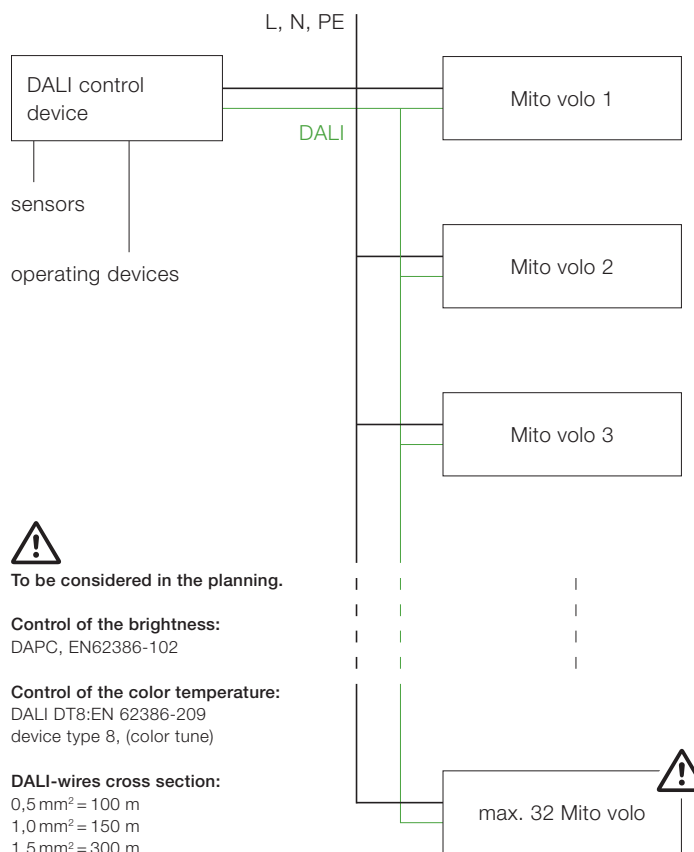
L, N, PE

DALI control device

Mito volo 1

DALI

sensors

operating devices

Mito volo 2

Mito volo 3

To be considered in the planning.

Control of the brightness:
DAPC, EN62386-102

Control of the color temperature:
DALI DT8:EN 62386-209
device type 8, (color tune)

DALI-wires cross section:
$0{,}5\,mm^2 = 100$ m
$1{,}0\,mm^2 = 150$ m
$1{,}5\,mm^2 = 300$ m

max. 32 Mito volo